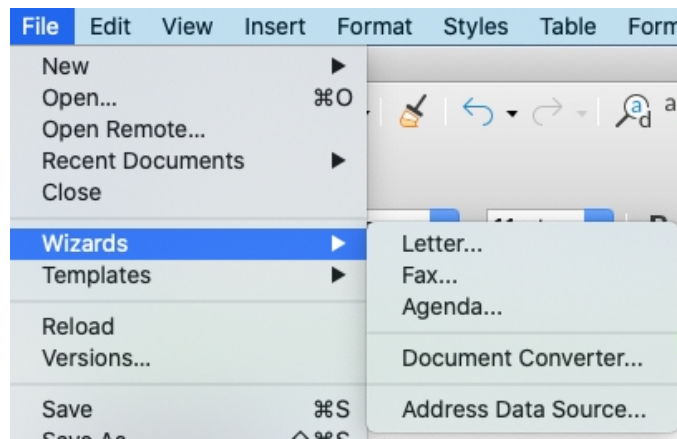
File Edit View Insert Format Styles Table Form

New
Open... ⌘O
Open Remote...
Recent Documents
Close

Wizards
Templates

Reload
Versions...

Save ⌘S
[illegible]

Letter...
Fax...
Agenda...

Document Converter...

Address Data Source...